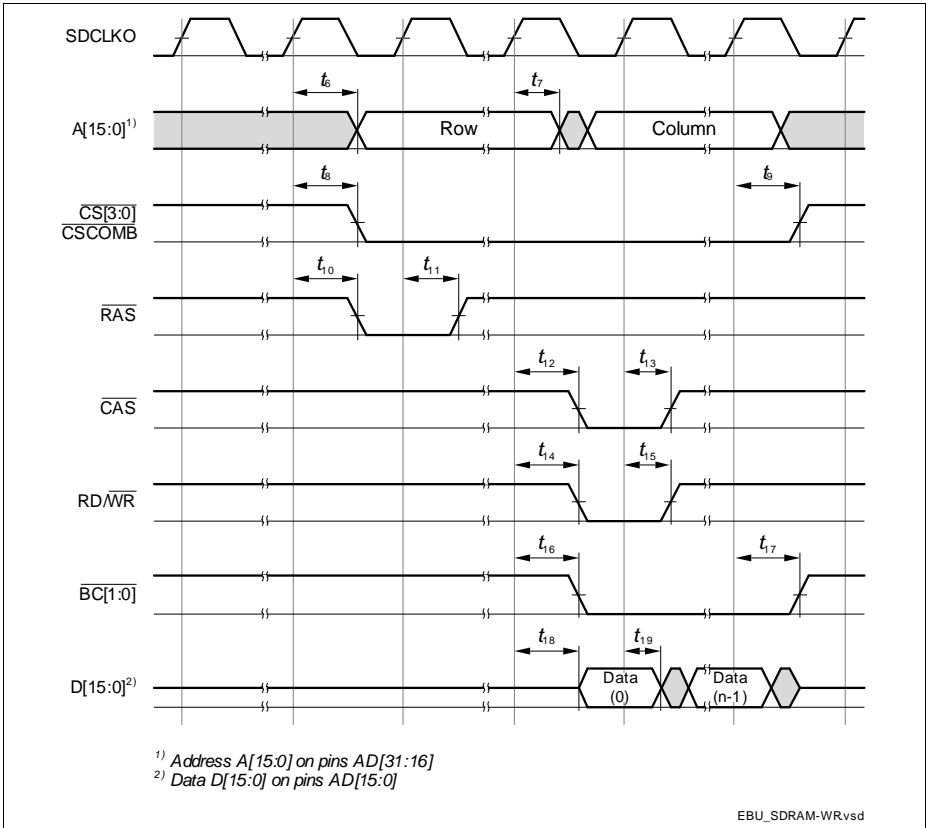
SDCLKO

$t_6$

$t_7$

A[15:0]$^{1)}$

Row

Column

$t_8$

$t_9$

$\overline{CS}$[3:0]
$\overline{CSCOMB}$

$t_{10}$

$t_{11}$

$\overline{RAS}$

$t_{12}$

$t_{13}$

$\overline{CAS}$

$t_{14}$

$t_{15}$

RD/$\overline{WR}$

$t_{16}$

$t_{17}$

$\overline{BC}$[1:0]

$t_{18}$

$t_{19}$

D[15:0]$^{2)}$

Data (0)

Data (n-1)

$^{1)}$ Address A[15:0] on pins AD[31:16]
$^{2)}$ Data D[15:0] on pins AD[15:0]

EBU_SDRAM-WR.vsd